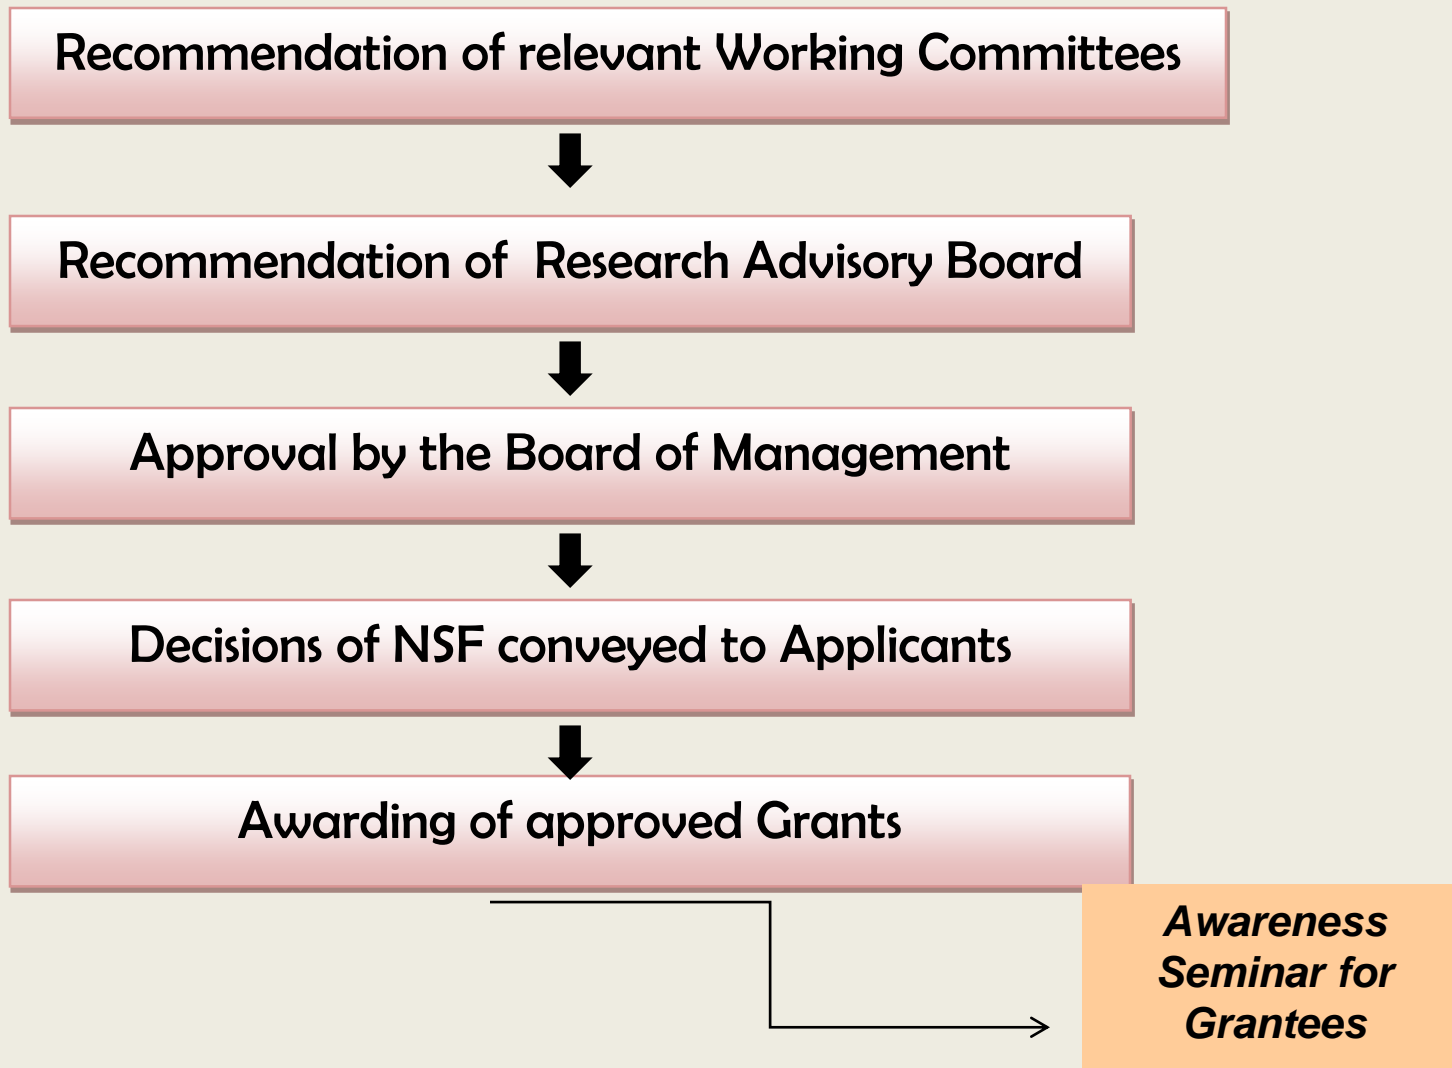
Recommendation of relevant Working Committees

Recommendation of Research Advisory Board

Approval by the Board of Management

Decisions of NSF conveyed to Applicants

Awarding of approved Grants

Awareness Seminar for Grantees